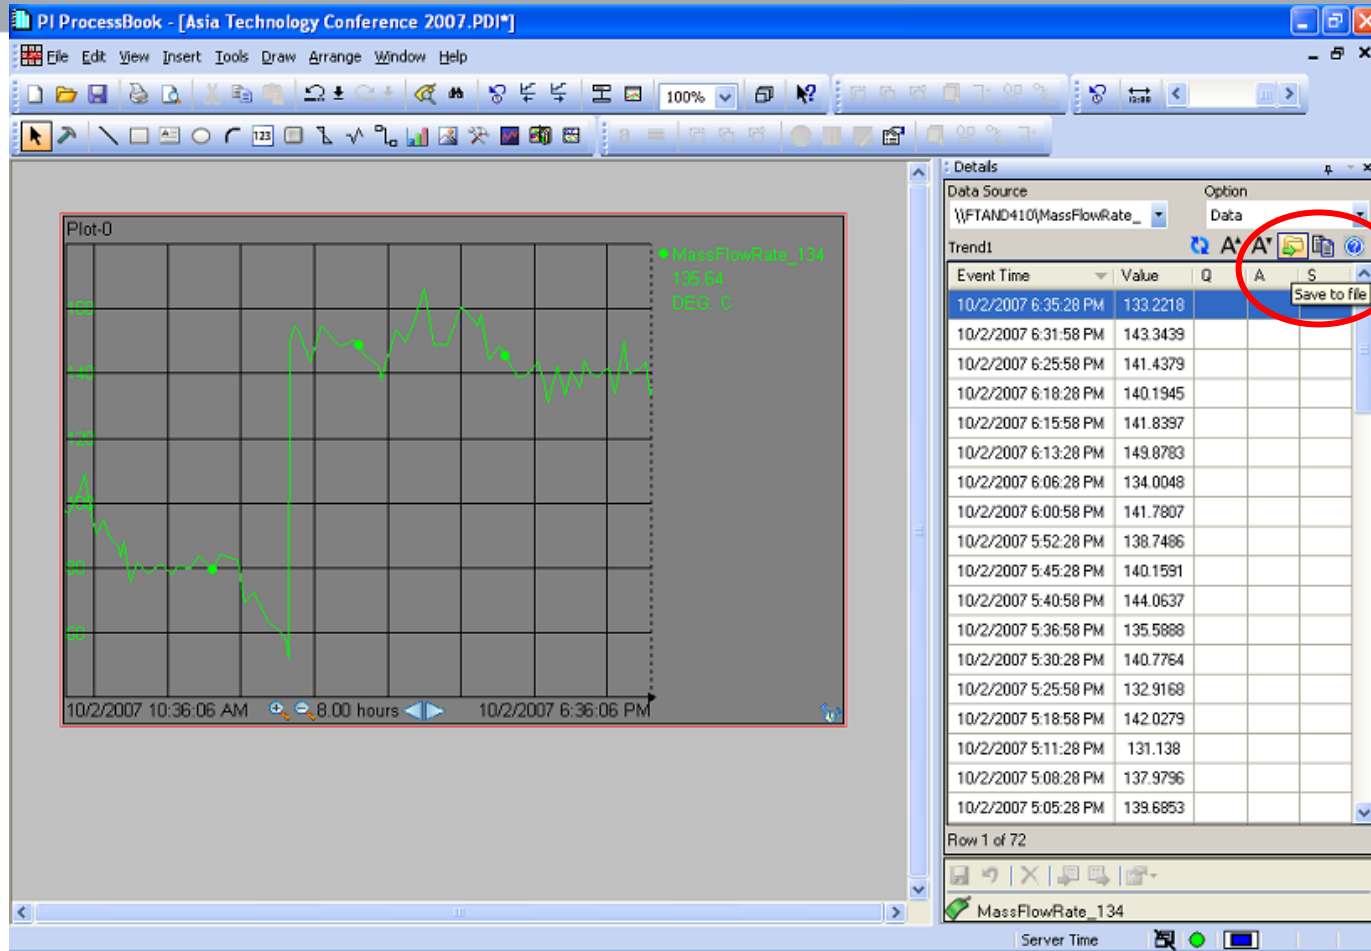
PI ProcessBook - [Asia Technology Conference 2007.PDI*]

File Edit View Insert Tools Draw Arrange Window Help

100%

Plot-0

MassFlowRate_134
135.64
DEG. C

160
140
120
100
80
60

10/2/2007 10:36:06 AM 8.00 hours 10/2/2007 6:36:06 PM

Details
Data Source
\\FTAND410\MassFlowRate_
Option
Data
Trend1
Save to file

| Event Time | Value | Q | A | S |
|---|---|---|---|---|
| 10/2/2007 6:35:28 PM | 133.2218 | | | |
| 10/2/2007 6:31:58 PM | 143.3439 | | | |
| 10/2/2007 6:25:58 PM | 141.4379 | | | |
| 10/2/2007 6:18:28 PM | 140.1945 | | | |
| 10/2/2007 6:15:58 PM | 141.8397 | | | |
| 10/2/2007 6:13:28 PM | 149.8783 | | | |
| 10/2/2007 6:06:28 PM | 134.0048 | | | |
| 10/2/2007 6:00:58 PM | 141.7807 | | | |
| 10/2/2007 5:52:28 PM | 138.7486 | | | |
| 10/2/2007 5:45:28 PM | 140.1591 | | | |
| 10/2/2007 5:40:58 PM | 144.0637 | | | |
| 10/2/2007 5:36:58 PM | 135.5888 | | | |
| 10/2/2007 5:30:28 PM | 140.7764 | | | |
| 10/2/2007 5:25:58 PM | 132.9168 | | | |
| 10/2/2007 5:18:58 PM | 142.0279 | | | |
| 10/2/2007 5:11:28 PM | 131.138 | | | |
| 10/2/2007 5:08:28 PM | 137.9796 | | | |
| 10/2/2007 5:05:28 PM | 139.6853 | | | |

Row 1 of 72

MassFlowRate_134

Server Time